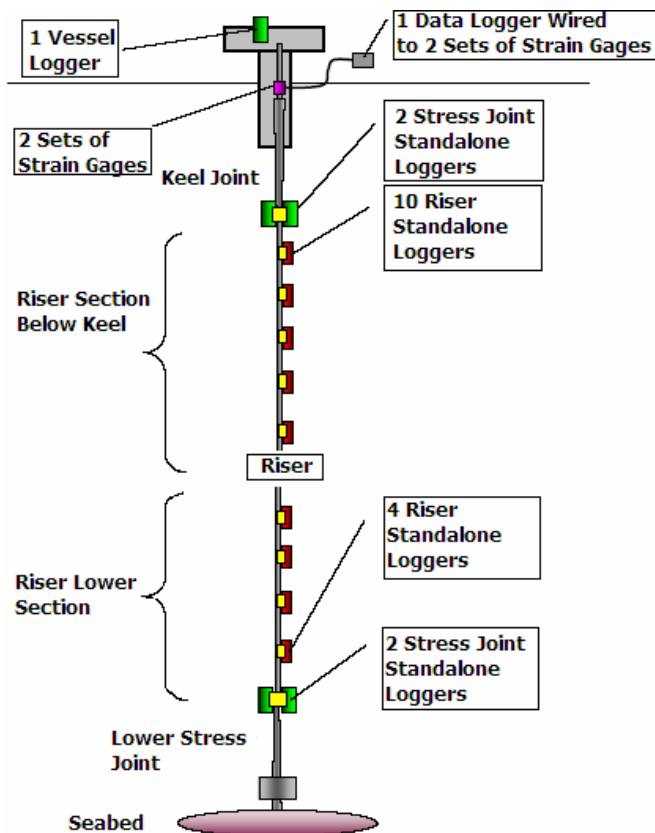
1 Vessel Logger

1 Data Logger Wired to 2 Sets of Strain Gages

2 Sets of Strain Gages

2 Stress Joint Standalone Loggers

Keel Joint

10 Riser Standalone Loggers

Riser Section Below Keel

Riser

4 Riser Standalone Loggers

Riser Lower Section

2 Stress Joint Standalone Loggers

Lower Stress Joint

Seabed